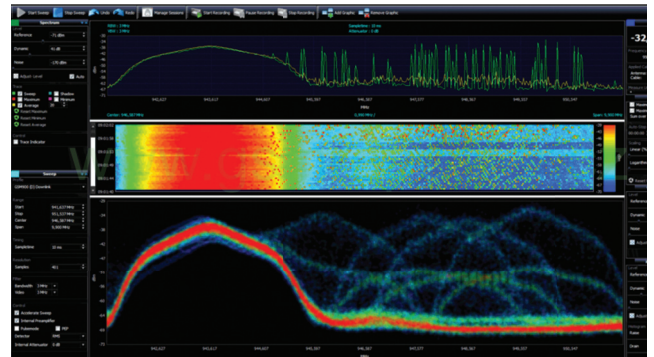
Start Sweep Stop Sweep Units Tools Manage Sessions Start Recording Pause Recording Stop Recording Add Graphs Remove Graphs

Spectrum

Reference -71 dBm

Dynamic 41 dB

Noise -155 dBm

Adjust Level Auto

Sweep Shadow Maximum Minimum Average Reset Maximum Reset Minimum Reset Average

Trace Indicator

Sweep

Range

Start 941,637 MHz

Stop 951,537 MHz

Center 946,587 MHz

Span 9,900 MHz

Sweeptime 10 ms

Samples 401

Bandwidth 1 MHz

Video 1 MHz

Accelerate Sweep

Internal Preamplifier

Detector

Internal Attenuator 0 dB

RBW : 1 MHz VBW : 1 MHz

Sweeptime : 10 ms Attenuator : 0 dB

943,627 944,617 945,607 946,597 947,587 948,577 949,567 950,557

MHz

Center: 946,587 MHz 0,990 MHz / Span: 9,900 MHz

-32

943,627 944,617 945,607 946,597 947,587 948,577 949,567 950,557

MHz